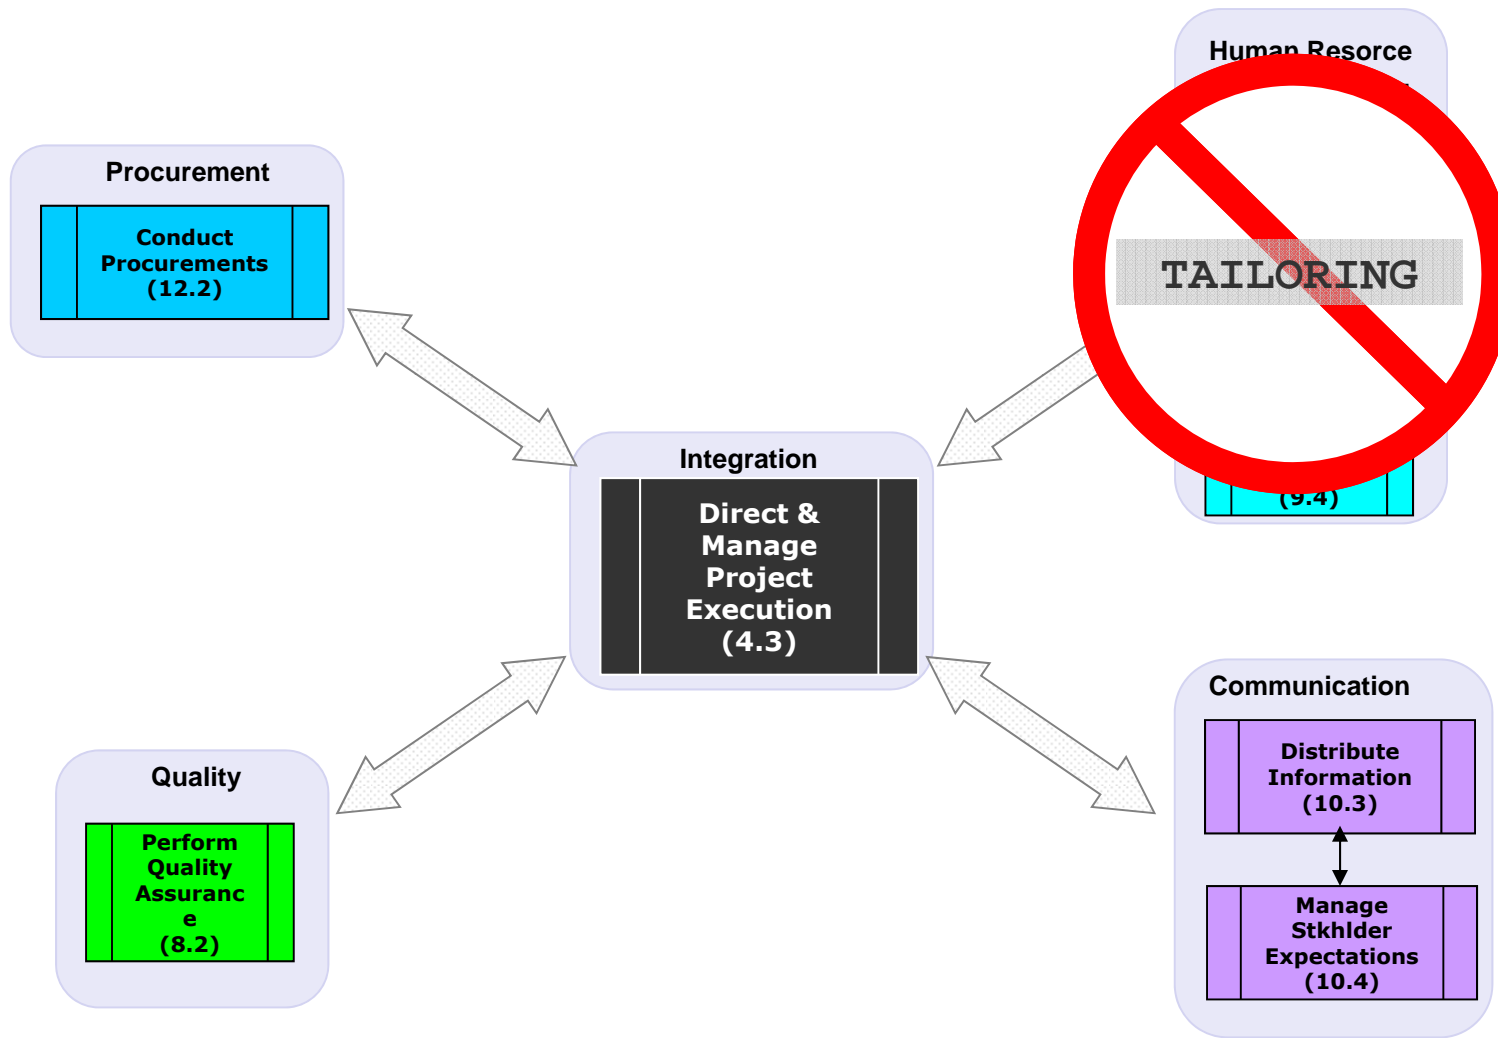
Human Resorce

Procurement

Conduct Procurements (12.2)

TAILORING

(9.4)

Integration

Direct & Manage Project Execution (4.3)

Communication

Distribute Information (10.3)

Manage Stkhlder Expectations (10.4)

Quality

Perform Quality Assuranc e (8.2)